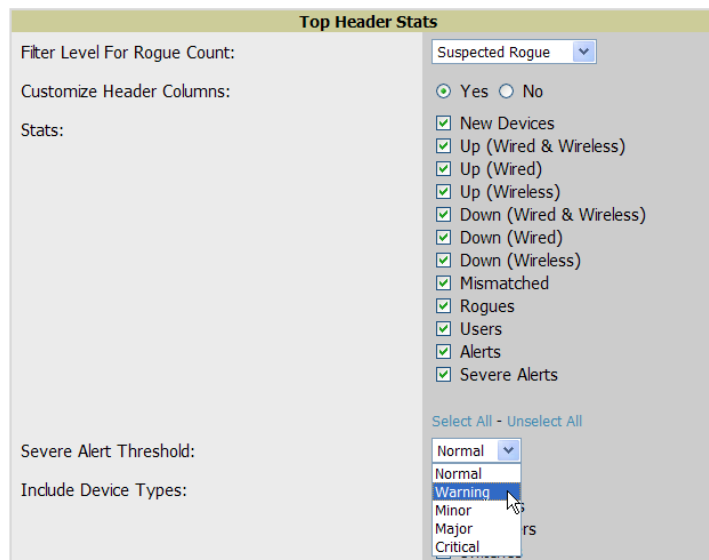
Top Header Stats

| | |
|---|---|
| Filter Level For Rogue Count: | Suspected Rogue |
| Customize Header Columns: | Yes No |
| Stats: | New Devices<br>Up (Wired & Wireless)<br>Up (Wired)<br>Up (Wireless)<br>Down (Wired & Wireless)<br>Down (Wired)<br>Down (Wireless)<br>Mismatched<br>Rogues<br>Users<br>Alerts<br>Severe Alerts<br><br>Select All - Unselect All |
| Severe Alert Threshold: | Normal<br>Normal<br>Warning<br>Minor<br>Major<br>Critical |
| Include Device Types: | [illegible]s<br>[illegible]rs |